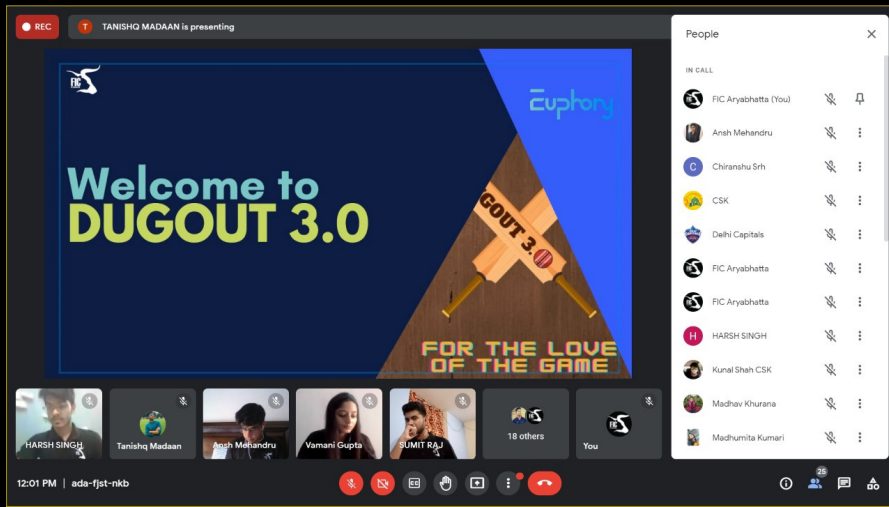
REC
T TANISHQ MADAAN is presenting

FIC

Euphory

Welcome to
DUGOUT 3.0

GOUT 3.

FOR THE LOVE OF THE GAME

HARSH SINGH
Tanishq Madaan
Ansh Mehandru
Vamani Gupta
SUMIT RAJ
18 others
You

People

IN CALL
FIC Aryabhatta (You)
Ansh Mehandru
C Chiranshu Srh
CSK
Delhi Capitals
FIC Aryabhatta
FIC Aryabhatta
H HARSH SINGH
Kunal Shah CSK
Madhav Khurana
Madhumita Kumari

12:01 PM | ada-fjst-nkb

25